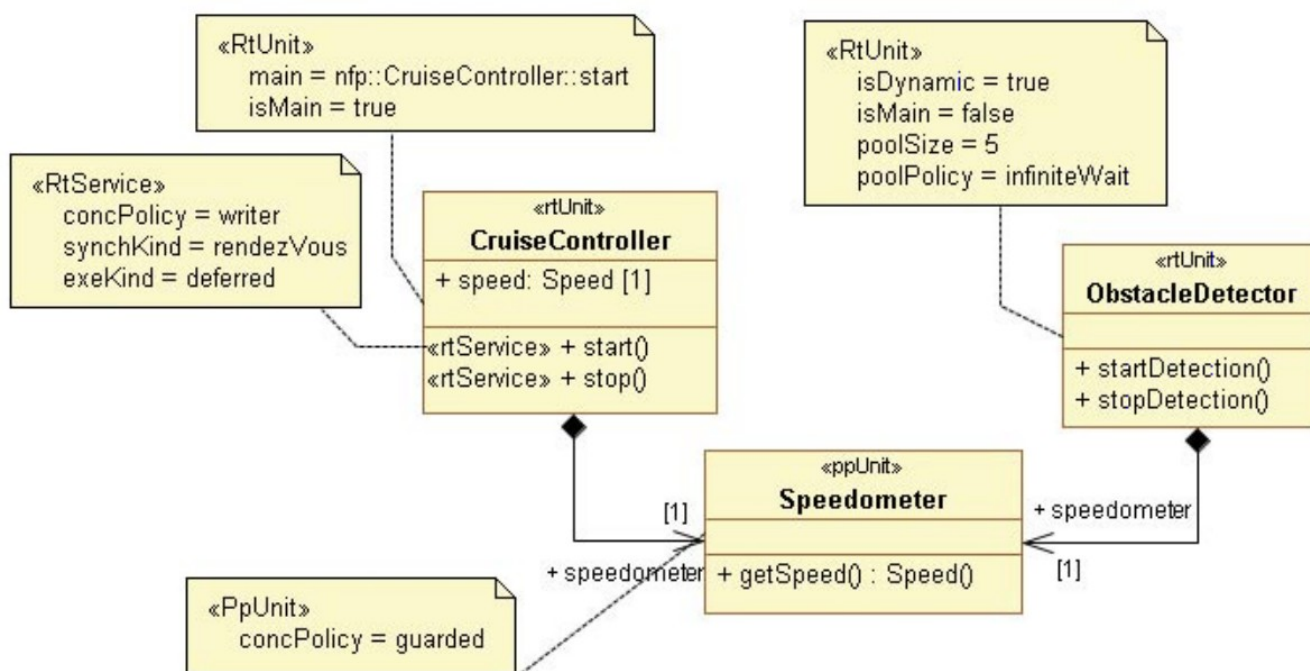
«RtUnit»
main = nfp::CruiseController::start
isMain = true

«RtService»
concPolicy = writer
synchKind = rendezVous
exeKind = deferred

«rtUnit»
CruiseController
+ speed: Speed [1]
«rtService» + start()
«rtService» + stop()

«RtUnit»
isDynamic = true
isMain = false
poolSize = 5
poolPolicy = infiniteWait

«rtUnit»
ObstacleDetector
+ startDetection()
+ stopDetection()

[1]
+ speedometer

«ppUnit»
Speedometer
+ getSpeed() : Speed()

+ speedometer
[1]

«PpUnit»
concPolicy = guarded